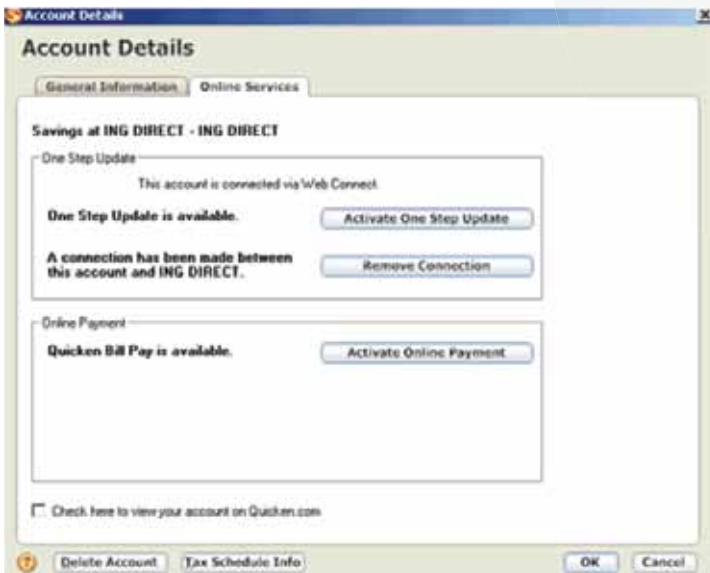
Account Details

Account Details

General Information
Online Services

Savings at ING DIRECT - ING DIRECT

One Step Update

This account is connected via Web Connect.

One Step Update is available.
Activate One Step Update

A connection has been made between this account and ING DIRECT.
Remove Connection

Online Payment

Quicken Bill Pay is available.
Activate Online Payment

Check here to view your account on Quicken.com

Delete Account
Tax Schedule Info
OK
Cancel